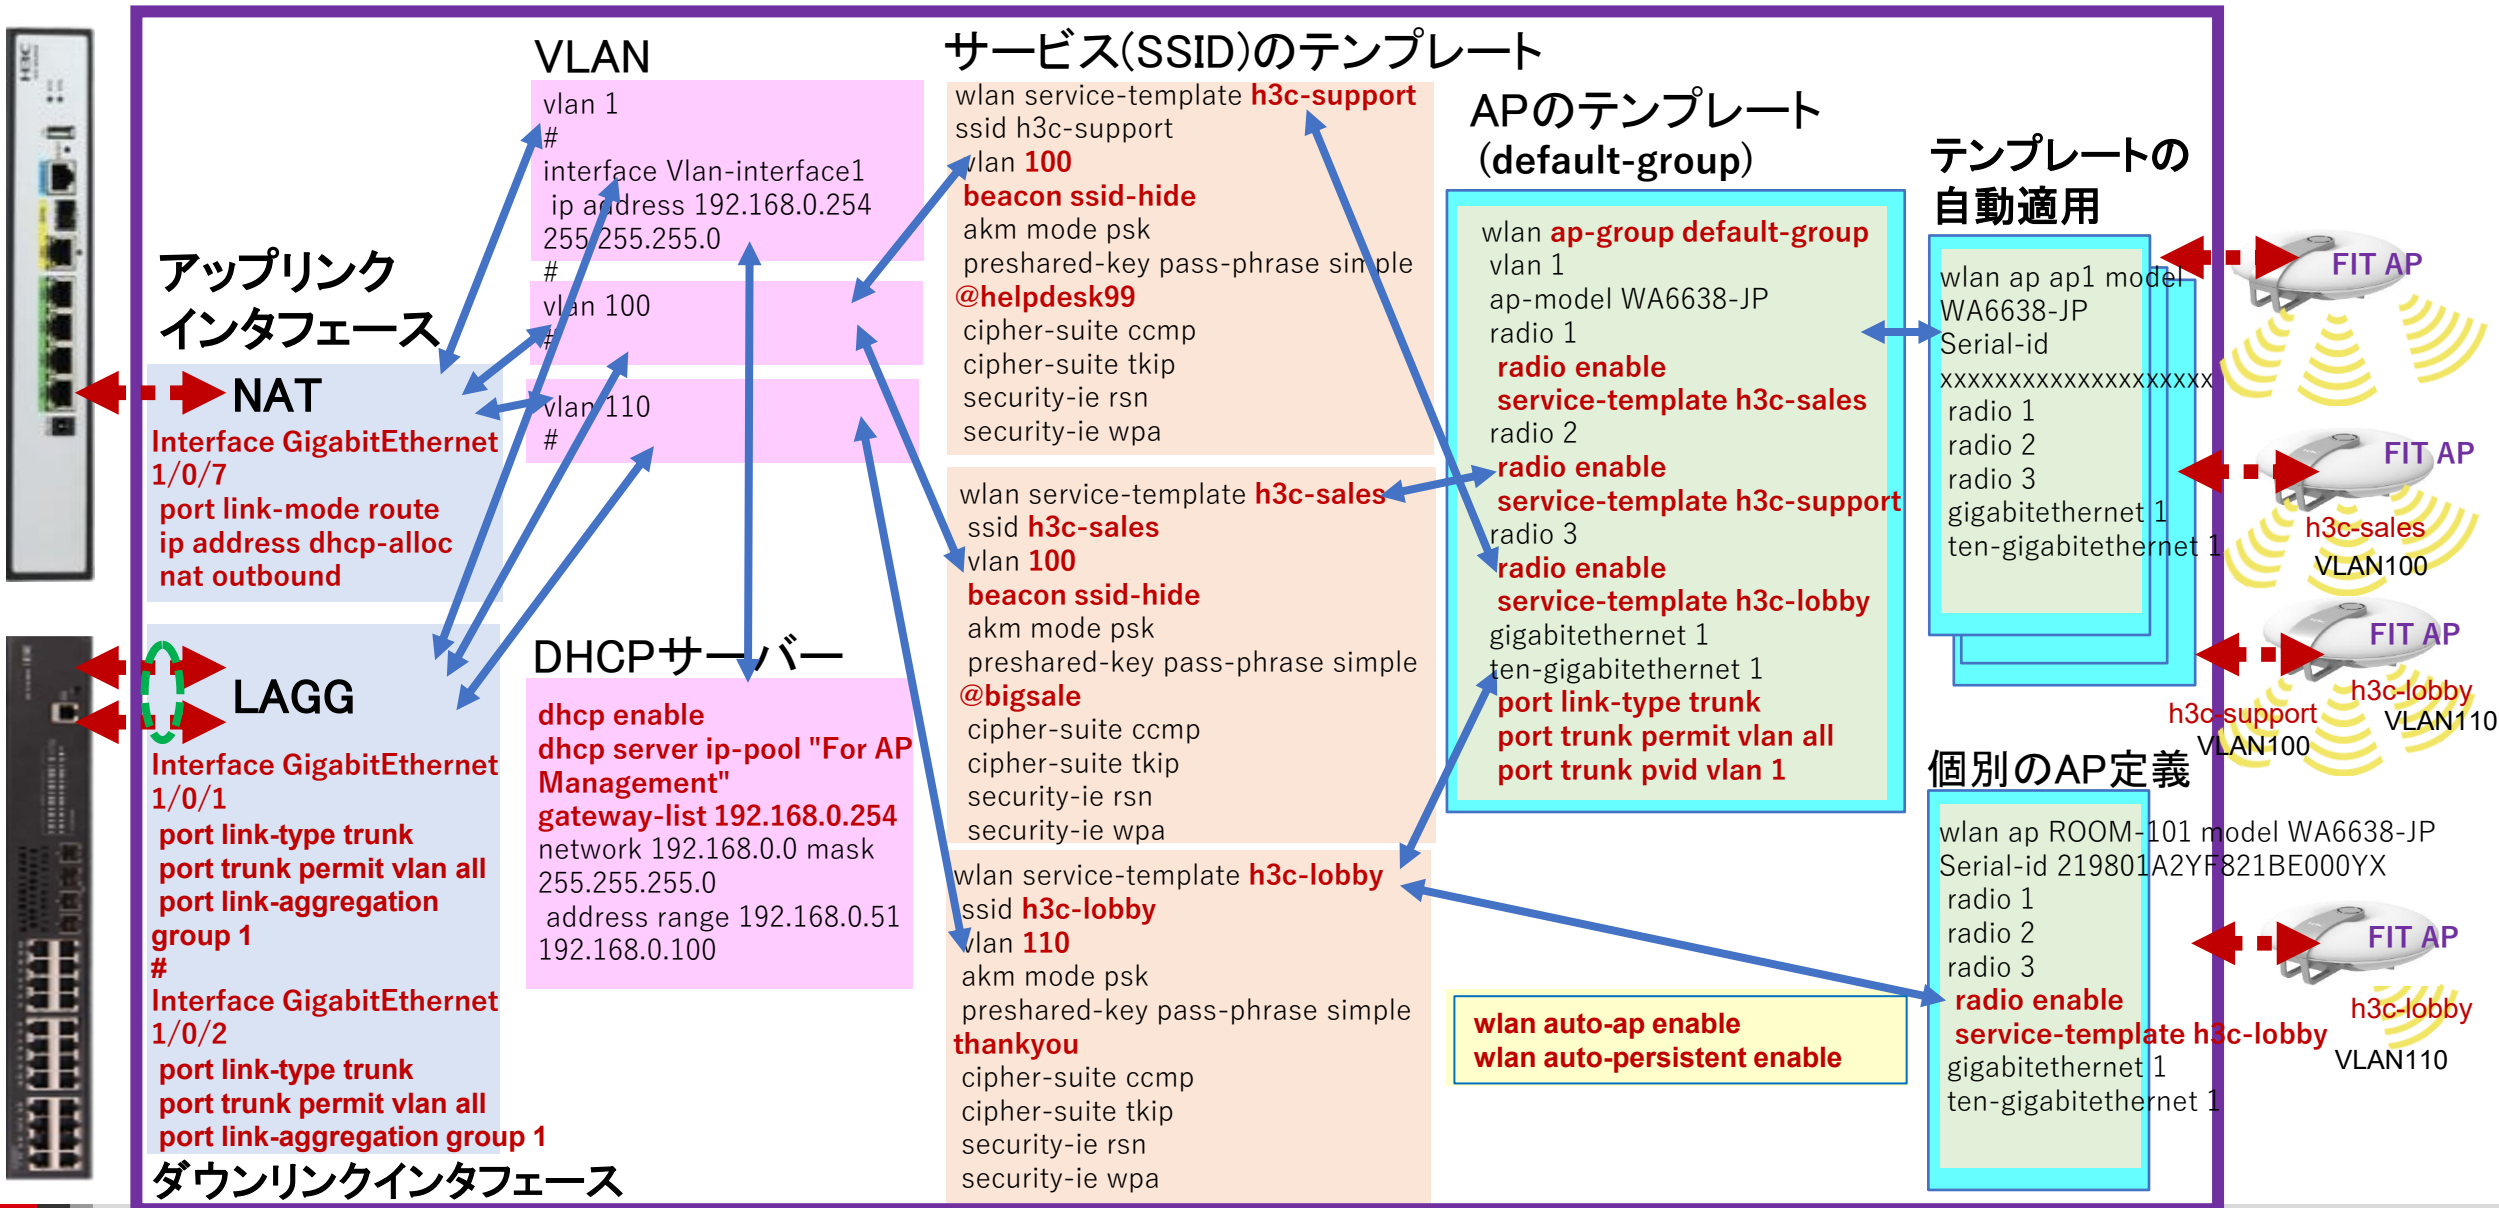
VLAN

vlan 1
#
interface Vlan-interface1
ip address 192.168.0.254
255.255.255.0
#
vlan 100
#
vlan 110
#

サービス(SSID)のテンプレート

wlan service-template h3c-support
ssid h3c-support
vlan 100
beacon ssid-hide
akm mode psk
preshared-key pass-phrase simple
@helpdesk99
cipher-suite ccmp
cipher-suite tkip
security-ie rsn
security-ie wpa

wlan service-template h3c-sales
ssid h3c-sales
vlan 100
beacon ssid-hide
akm mode psk
preshared-key pass-phrase simple
@bigsale
cipher-suite ccmp
cipher-suite tkip
security-ie rsn
security-ie wpa

wlan service-template h3c-lobby
ssid h3c-lobby
vlan 110
akm mode psk
preshared-key pass-phrase simple
thankyou
cipher-suite ccmp
cipher-suite tkip
security-ie rsn
security-ie wpa

APのテンプレート
(default-group)

wlan ap-group default-group
vlan 1
ap-model WA6638-JP
radio 1
radio enable
service-template h3c-sales
radio 2
radio enable
service-template h3c-support
radio 3
radio enable
service-template h3c-lobby
gigabitethernet 1
ten-gigabitethernet 1
port link-type trunk
port trunk permit vlan all
port trunk pvid vlan 1

テンプレートの
自動適用

wlan ap ap1 model
WA6638-JP
Serial-id
xxxxxxxxxxxxxxxxxxxx
radio 1
radio 2
radio 3
gigabitethernet 1
ten-gigabitethernet 1

FIT AP
FIT AP
h3c-sales
VLAN100
FIT AP
h3c-lobby
VLAN110
h3c-support
VLAN100

個別のAP定義

wlan ap ROOM-101 model WA6638-JP
Serial-id 219801A2YF821BE000YX
radio 1
radio 2
radio 3
radio enable
service-template h3c-lobby
gigabitethernet 1
ten-gigabitethernet 1

FIT AP
h3c-lobby
VLAN110

wlan auto-ap enable
wlan auto-persistent enable

アップリンク
インタフェース

NAT
Interface GigabitEthernet
1/0/7
port link-mode route
ip address dhcp-alloc
nat outbound

LAGG
Interface GigabitEthernet
1/0/1
port link-type trunk
port trunk permit vlan all
port link-aggregation
group 1
#
Interface GigabitEthernet
1/0/2
port link-type trunk
port trunk permit vlan all
port link-aggregation group 1

ダウンリンクインタフェース

DHCPサーバー

dhcp enable
dhcp server ip-pool "For AP
Management"
gateway-list 192.168.0.254
network 192.168.0.0 mask
255.255.255.0
address range 192.168.0.51
192.168.0.100